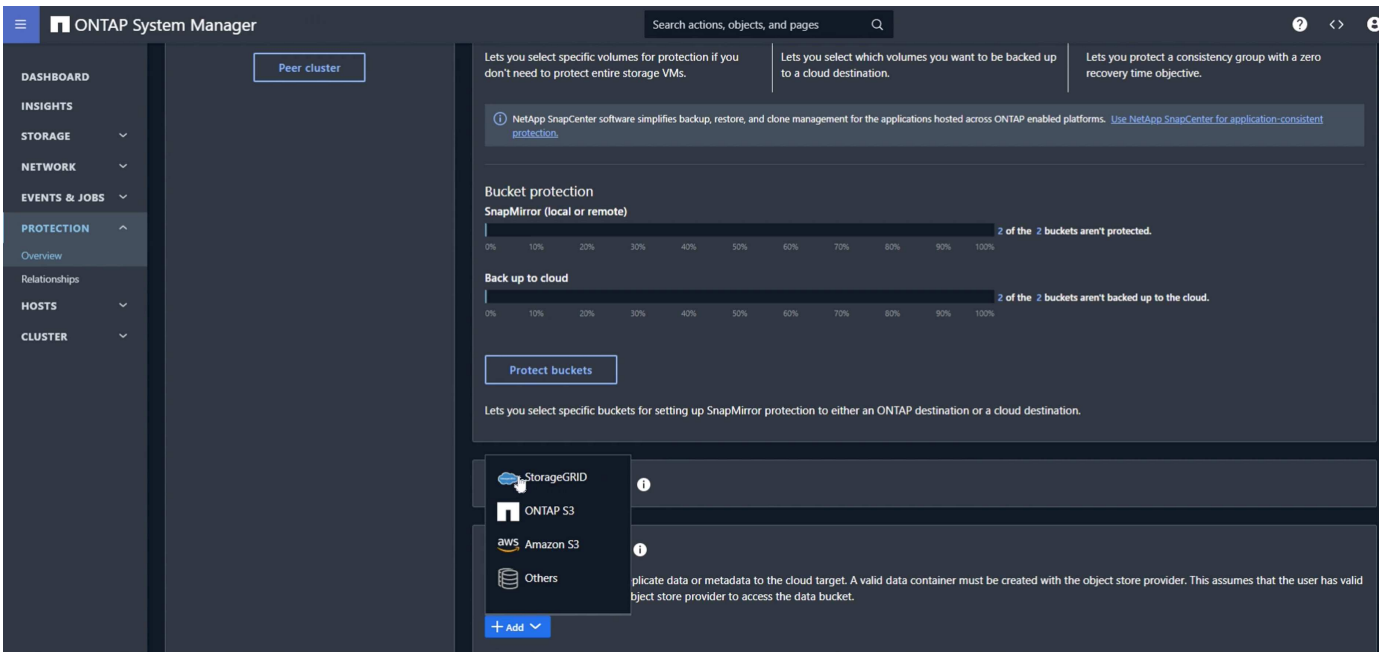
ONTAP System Manager

Search actions, objects, and pages

DASHBOARD
INSIGHTS
STORAGE
NETWORK
EVENTS & JOBS
PROTECTION
Overview
Relationships
HOSTS
CLUSTER

Peer cluster

Lets you select specific volumes for protection if you don't need to protect entire storage VMs.

Lets you select which volumes you want to be backed up to a cloud destination.

Lets you protect a consistency group with a zero recovery time objective.

NetApp SnapCenter software simplifies backup, restore, and clone management for the applications hosted across ONTAP enabled platforms. Use NetApp SnapCenter for application-consistent protection.

Bucket protection

SnapMirror (local or remote)

0% 10% 20% 30% 40% 50% 60% 70% 80% 90% 100%

2 of the 2 buckets aren't protected.

Back up to cloud

0% 10% 20% 30% 40% 50% 60% 70% 80% 90% 100%

2 of the 2 buckets aren't backed up to the cloud.

Protect buckets

Lets you select specific buckets for setting up SnapMirror protection to either an ONTAP destination or a cloud destination.

StorageGRID
ONTAP S3
aws Amazon S3
Others

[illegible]plicate data or metadata to the cloud target. A valid data container must be created with the object store provider. This assumes that the user has valid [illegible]bject store provider to access the data bucket.

+ Add